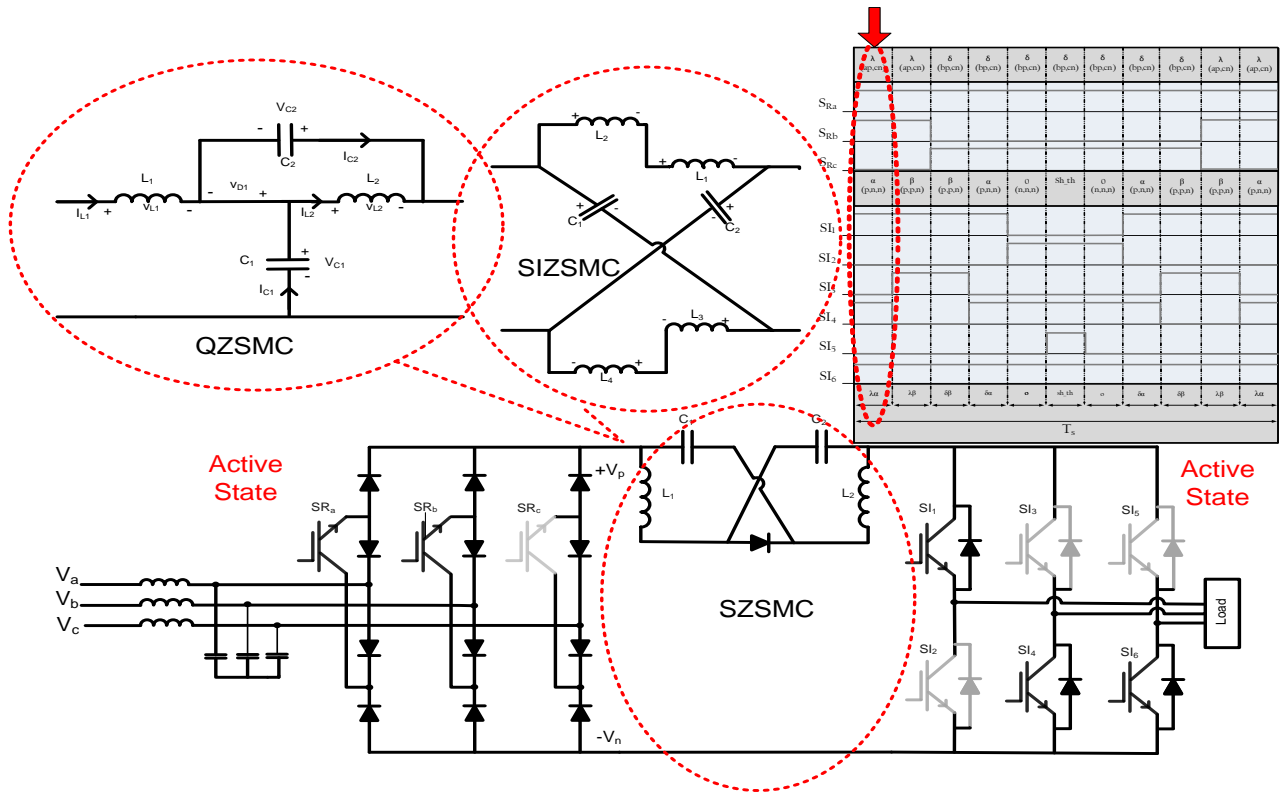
$V_{C2}$
- +
$C_2$
$I_{C2}$
$L_1$
$v_{D1}$
$L_2$
$I_{L1}$ + $v_{L1}$ -
- +
$I_{L2}$ + $v_{L2}$ -
$C_1$
+
$V_{C1}$
-
$I_{C1}$
QZSMC

+ $L_2$ -
+ $L_1$ -
$C_1$
$C_2$
SIZSMC
- $L_3$ +
- $L_4$ +

| λ (ap,cn) | λ (ap,cn) | δ (bp,cn) | δ (bp,cn) | δ (bp,cn) | δ (bp,cn) | δ (bp,cn) | δ (bp,cn) | δ (bp,cn) | λ (ap,cn) | λ (ap,cn) |
|---|---|---|---|---|---|---|---|---|---|---|
| α (p,n,n) | β (p,p,n) | β (p,p,n) | α (p,n,n) | 0 (n,n,n) | Sh_th | 0 (n,n,n) | α (p,n,n) | β (p,p,n) | β (p,p,n) | α (p,n,n) |
| λα | λβ | δβ | δα | o | sh_th | o | δα | δβ | λβ | λα |

$S_{Ra}$
$S_{Rb}$
$S_{Rc}$
$SI_1$
$SI_2$
$SI_3$
$SI_4$
$SI_5$
$SI_6$
$T_s$

Active State
$SR_a$
$SR_b$
$SR_c$
$+V_p$
$-V_n$
$V_a$
$V_b$
$V_c$
$C_1$
$C_2$
$L_1$
$L_2$
SZSMC
Active State
$SI_1$
$SI_3$
$SI_5$
$SI_2$
$SI_4$
$SI_6$
Load